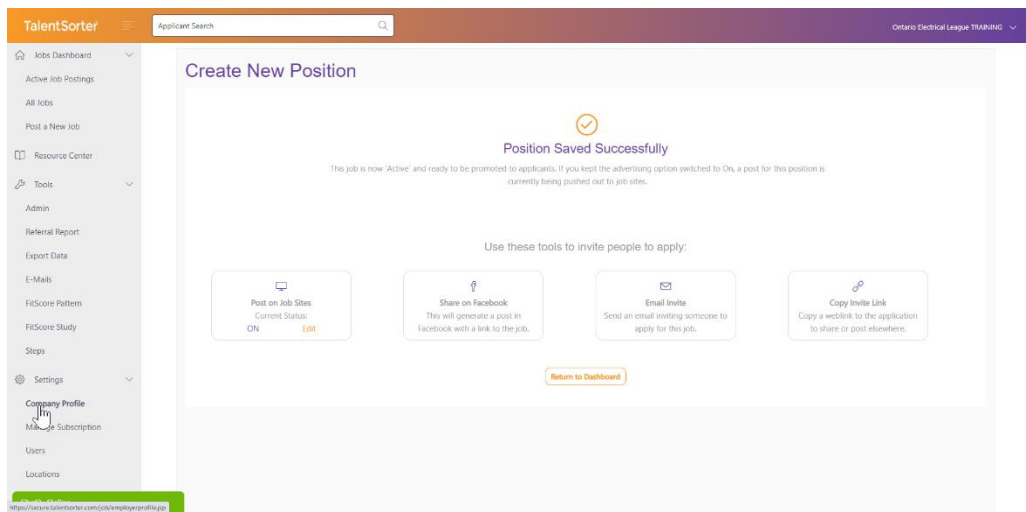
TalentSorter

Applicant Search

Ontario Electrical League TRAINING

Jobs Dashboard
Active Job Postings
All Jobs
Post a New Job
Resource Center
Tools
Admin
Referral Report
Export Data
E-Mails
FitScore Pattern
FitScore Study
Steps
Settings
Company Profile
Ma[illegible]e Subscription
Users
Locations

Create New Position

Position Saved Successfully

This job is now 'Active' and ready to be promoted to applicants. If you kept the advertising option switched to On, a post for this position is currently being pushed out to job sites.

Use these tools to invite people to apply:

Post on Job Sites
Current Status:
ON Edit

Share on Facebook
This will generate a post in Facebook with a link to the job.

Email Invite
Send an email inviting someone to apply for this job.

Copy Invite Link
Copy a weblink to the application to share or post elsewhere.

Return to Dashboard

https://secure.talentsorter.com/job/employerprofile.jsp